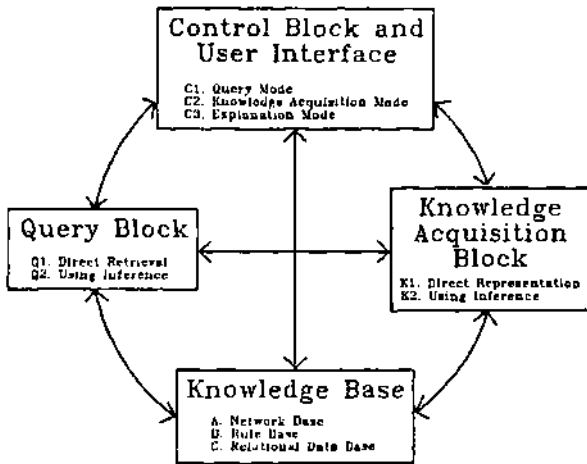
Control Block and User Interface

C1. Query Mode
C2. Knowledge Acquisition Mode
C3. Explanation Mode

Query Block

Q1. Direct Retrieval
Q2. Using Inference

Knowledge Acquisition Block

K1. Direct Representation
K2. Using Inference

Knowledge Base

A. Network Base
B. Rule Base
C. Relational Data Base